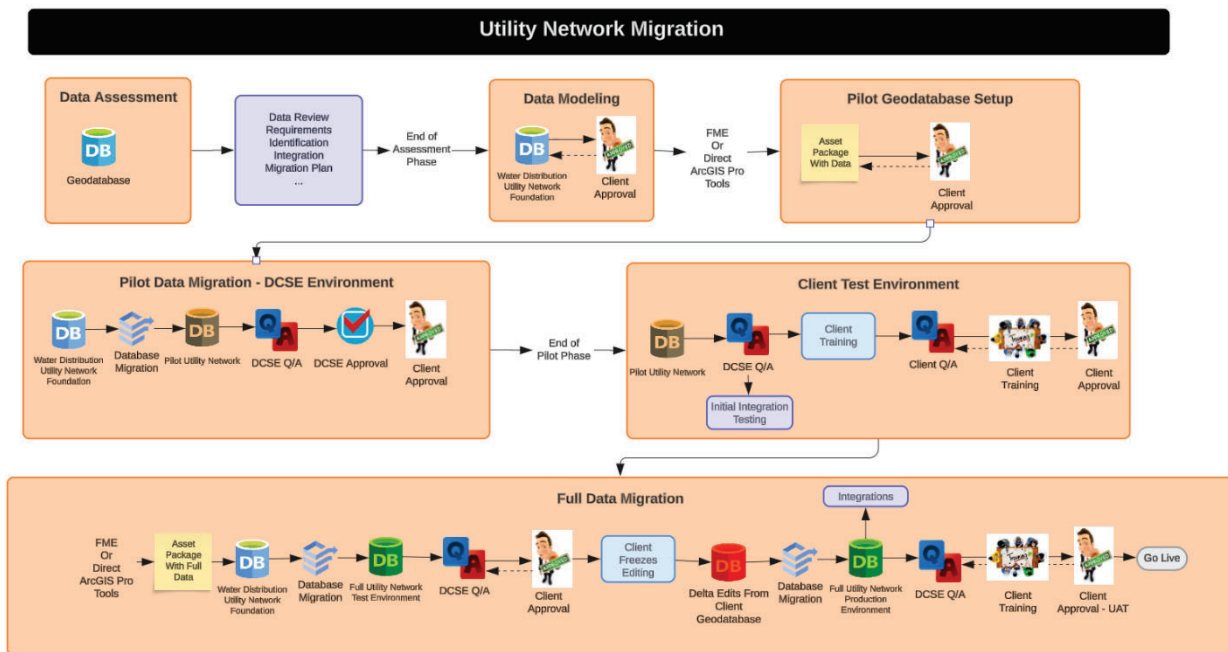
Utility Network Migration

Data Assessment

DB

Geodatabase

Data Review
Requirements
Identification
Integration
Migration Plan
...

End of Assessment Phase

Data Modeling

DB

Water Distribution Utility Network Foundation

Client Approval

FME Or Direct ArcGIS Pro Tools

Pilot Geodatabase Setup

Asset Package With Data

Client Approval

Pilot Data Migration - DCSE Environment

DB

Water Distribution Utility Network Foundation

Database Migration

DB

Pilot Utility Network

DCSE Q/A

DCSE Approval

Client Approval

End of Pilot Phase

Client Test Environment

DB

Pilot Utility Network

DCSE Q/A

Initial Integration Testing

Client Training

Client Q/A

Client Training

Client Approval

Full Data Migration

FME Or Direct ArcGIS Pro Tools

Asset Package With Full Data

DB

Water Distribution Utility Network Foundation

Database Migration

DB

Full Utility Network Test Environment

DCSE Q/A

Client Approval

Client Freezes Editing

DB

Delta Edits From Client Geodatabase

Database Migration

Integrations

DB

Full Utility Network Production Environment

DCSE Q/A

Client Training

Client Approval - UAT

Go Live